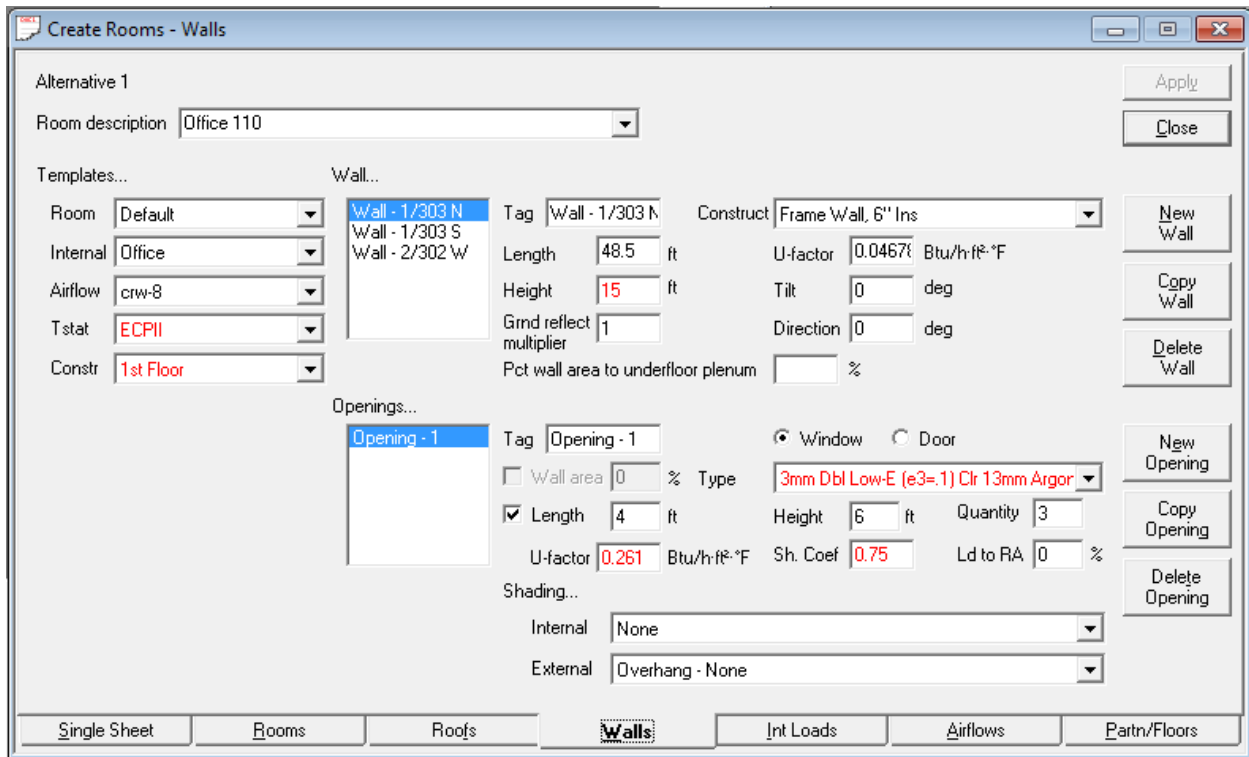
Create Rooms - Walls

Alternative 1

Room description Office 110

Apply

Close

Templates...

Room Default

Internal Office

Airflow crw-8

Tstat ECPII

Constr 1st Floor

Wall...

Wall - 1/303 N
Wall - 1/303 S
Wall - 2/302 W

Tag Wall - 1/303 N

Length 48.5 ft

Height 15 ft

Grnd reflect multiplier 1

Construct Frame Wall, 6" Ins

U-factor 0.04678 Btu/h·ft²·°F

Tilt 0 deg

Direction 0 deg

Pct wall area to underfloor plenum %

New Wall

Copy Wall

Delete Wall

Openings...

Opening - 1

Tag Opening - 1

Window Door

Wall area 0 % Type 3mm Dbl Low-E (e3=.1) Clr 13mm Argor

Length 4 ft

Height 6 ft

Quantity 3

U-factor 0.261 Btu/h·ft²·°F

Sh. Coef 0.75

Ld to RA 0 %

New Opening

Copy Opening

Delete Opening

Shading...

Internal None

External Overhang - None

| Single Sheet | Rooms | Roofs | Walls | Int Loads | Airflows | Partn/Floors |
|---|---|---|---|---|---|---|